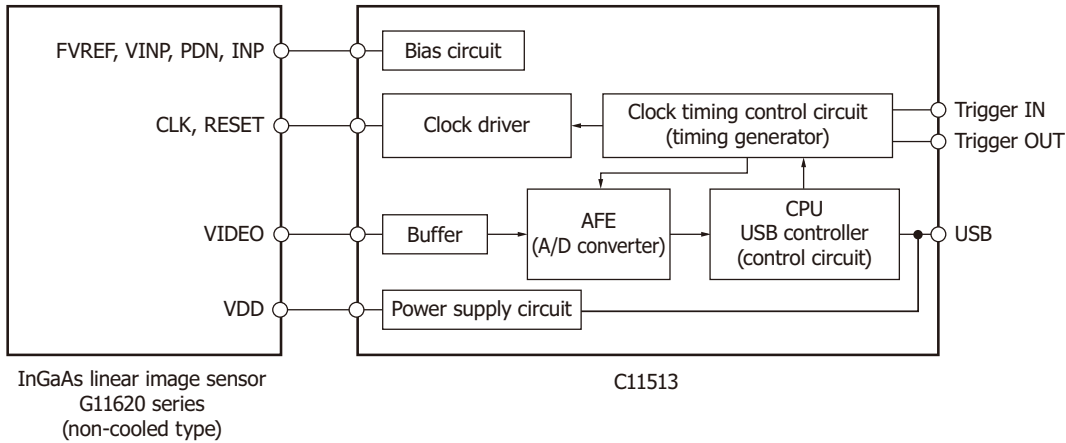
FVREF, VINP, PDN, INP

CLK, RESET

VIDEO

VDD

InGaAs linear image sensor G11620 series (non-cooled type)

Bias circuit

Clock driver

Clock timing control circuit (timing generator)

Trigger IN

Trigger OUT

Buffer

AFE (A/D converter)

CPU USB controller (control circuit)

USB

Power supply circuit

C11513